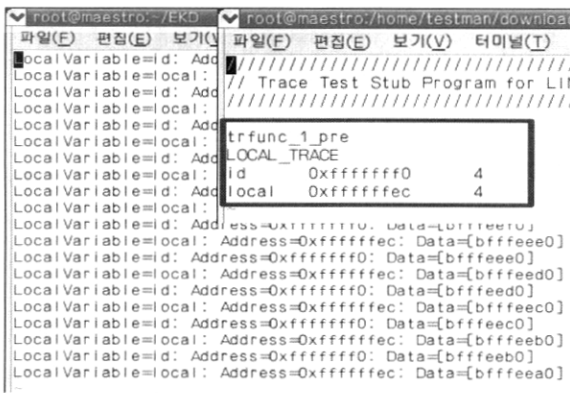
root@maestro:~/EKD
파일(F) 편집(E) 보기(V)
LocalVariable=id: Add
LocalVariable=local:
LocalVariable=id: Add
LocalVariable=local:
LocalVariable=id: Add
LocalVariable=local:
LocalVariable=id: Add
LocalVariable=local:
LocalVariable=id: Add
LocalVariable=local:
LocalVariable=id: Add
LocalVariable=local:
LocalVariable=id: Address=0xfffffff0: Data=[bfffeef0]
LocalVariable=local: Address=0xffffffec: Data=[bfffeee0]
LocalVariable=id: Address=0xfffffff0: Data=[bfffeee0]
LocalVariable=local: Address=0xffffffec: Data=[bfffeed0]
LocalVariable=id: Address=0xfffffff0: Data=[bfffeed0]
LocalVariable=local: Address=0xffffffec: Data=[bfffeec0]
LocalVariable=id: Address=0xfffffff0: Data=[bfffeec0]
LocalVariable=local: Address=0xffffffec: Data=[bfffeeb0]
LocalVariable=id: Address=0xfffffff0: Data=[bfffeeb0]
LocalVariable=local: Address=0xffffffec: Data=[bfffeea0]

root@maestro:/home/testman/download
파일(F) 편집(E) 보기(V) 터미널(T)
////////////////////////////////////////////
// Trace Test Stub Program for LIN
////////////////////////////////////////////

trfunc_1_pre
LOCAL_TRACE
id 0xfffffff0 4
local 0xffffffec 4